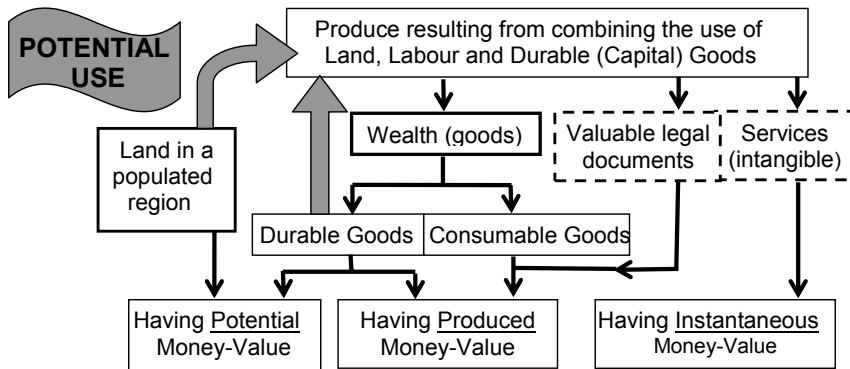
POTENTIAL USE

Produce resulting from combining the use of Land, Labour and Durable (Capital) Goods

Land in a populated region

Wealth (goods)

Valuable legal documents

Services (intangible)

Durable Goods

Consumable Goods

Having Potential Money-Value

Having Produced Money-Value

Having Instantaneous Money-Value